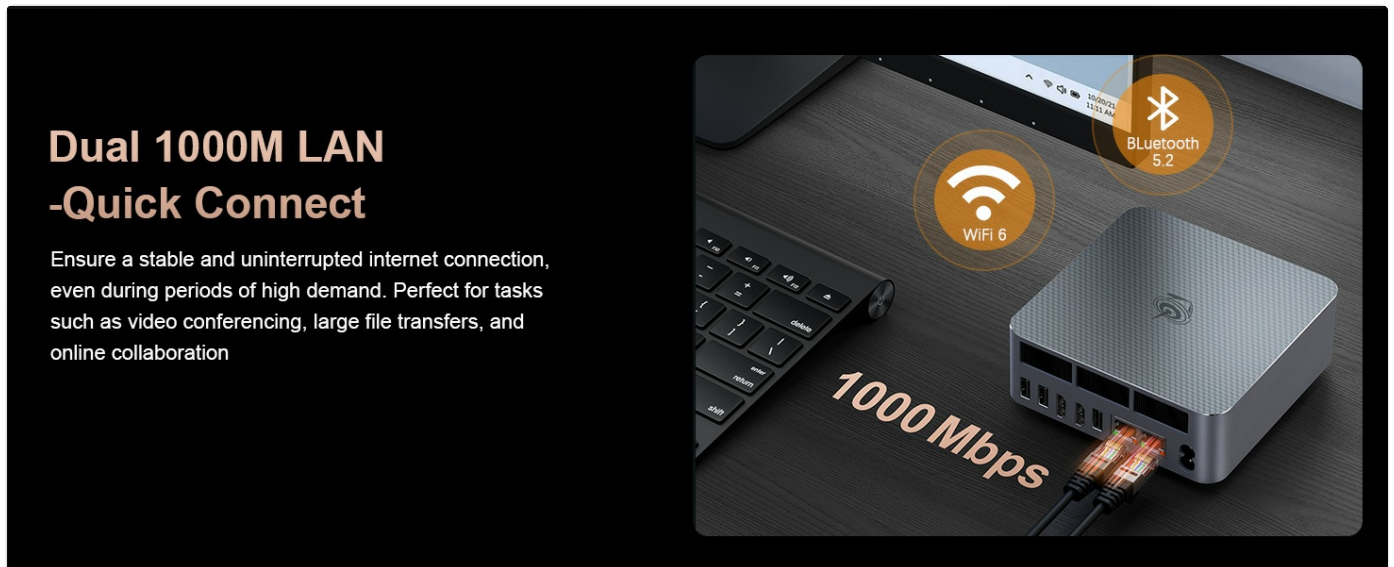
Dual 1000M LAN
-Quick Connect

Ensure a stable and uninterrupted internet connection, even during periods of high demand. Perfect for tasks such as video conferencing, large file transfers, and online collaboration

BLuetooth
5.2

WiFi 6

1000 Mbps

delete

return

shift